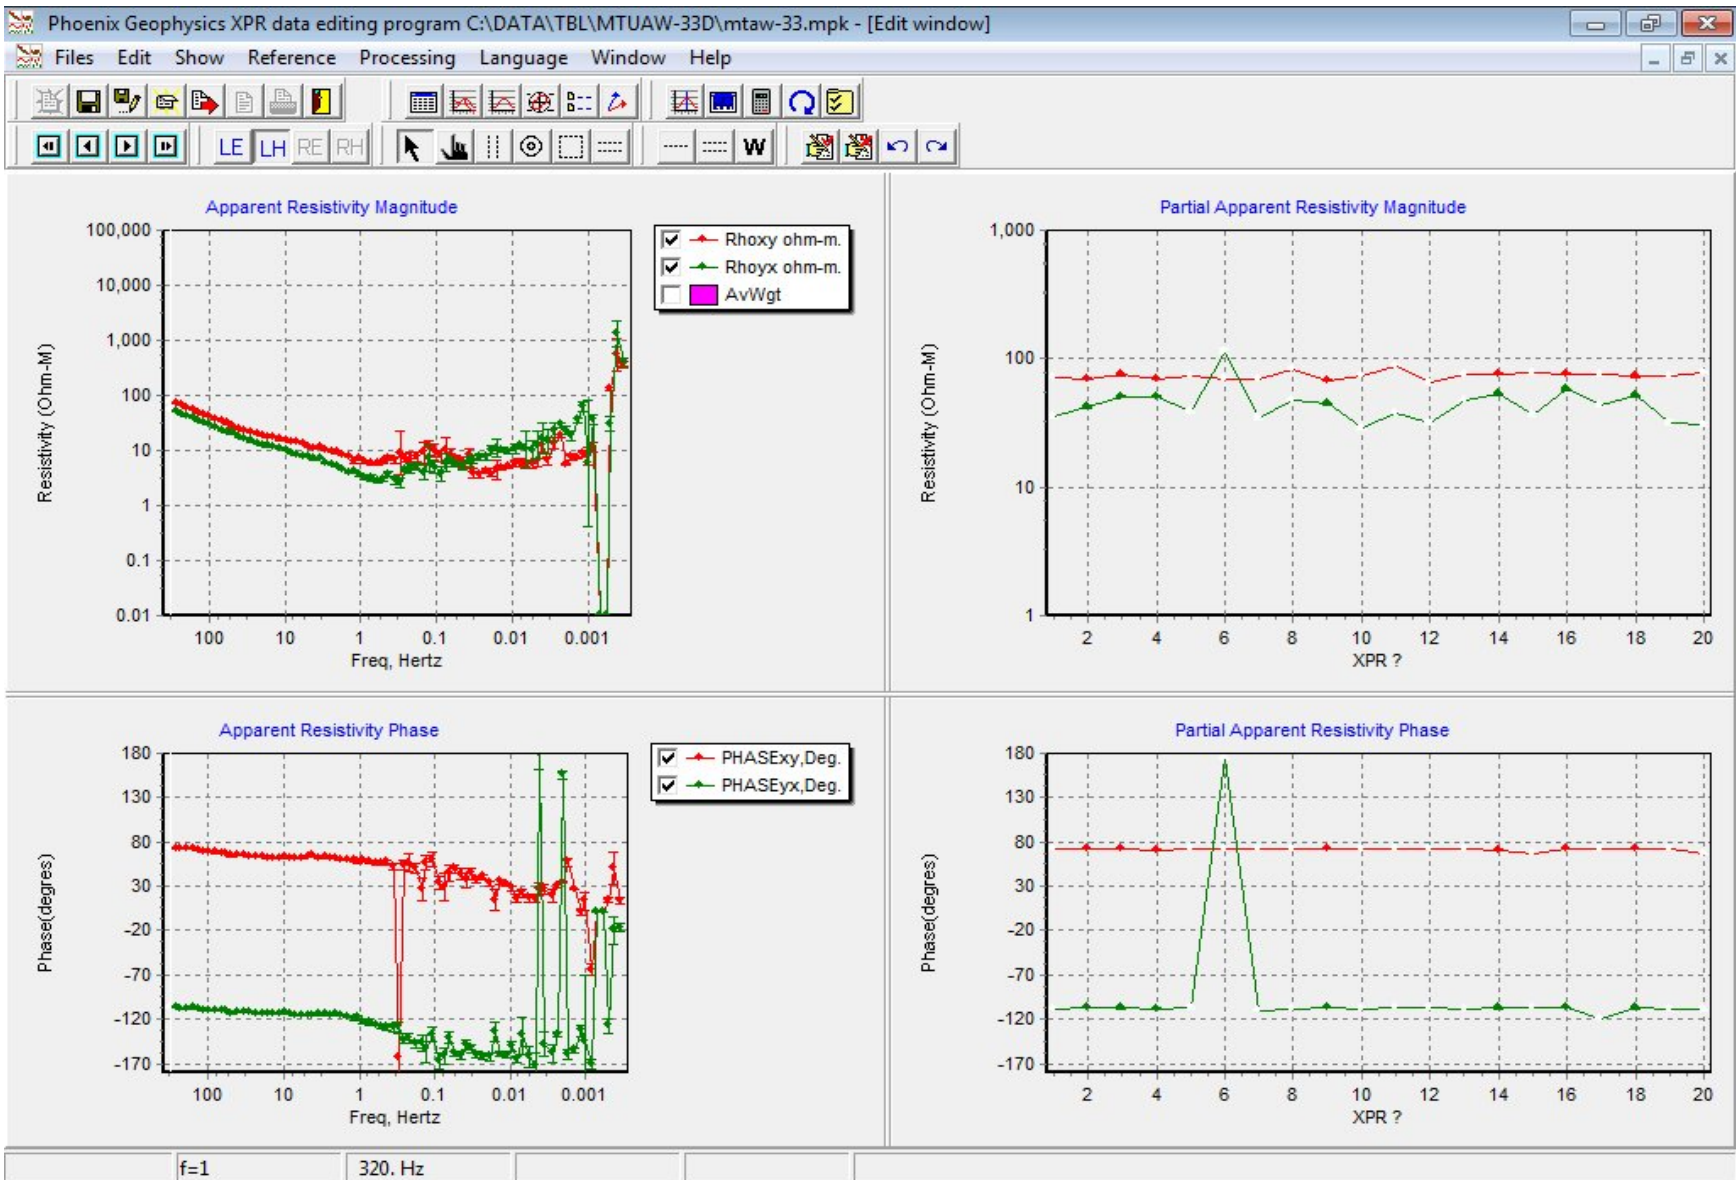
Phoenix Geophysics XPR data editing program C:\DATA\TBL\MTUAW-33D\mtaw-33.mpk - [Edit window]

Files Edit Show Reference Processing Language Window Help

LE LH RE RH W

Apparent Resistivity Magnitude

Rhoxy ohm-m.
Rhoyx ohm-m.
AvWgt

100,000
10,000
1,000
100
10
1
0.1
0.01

Resistivity (Ohm-M)

100 10 1 0.1 0.01 0.001
Freq, Hertz

Partial Apparent Resistivity Magnitude

1,000
100
10
1

Resistivity (Ohm-M)

2 4 6 8 10 12 14 16 18 20
XPR ?

Apparent Resistivity Phase

PHASExy,Deg.
PHASEyx,Deg.

180
130
80
30
-20
-70
-120
-170

Phase(degrees)

100 10 1 0.1 0.01 0.001
Freq, Hertz

Partial Apparent Resistivity Phase

180
130
80
30
-20
-70
-120
-170

Phase(degrees)

2 4 6 8 10 12 14 16 18 20
XPR ?

f=1
320. Hz